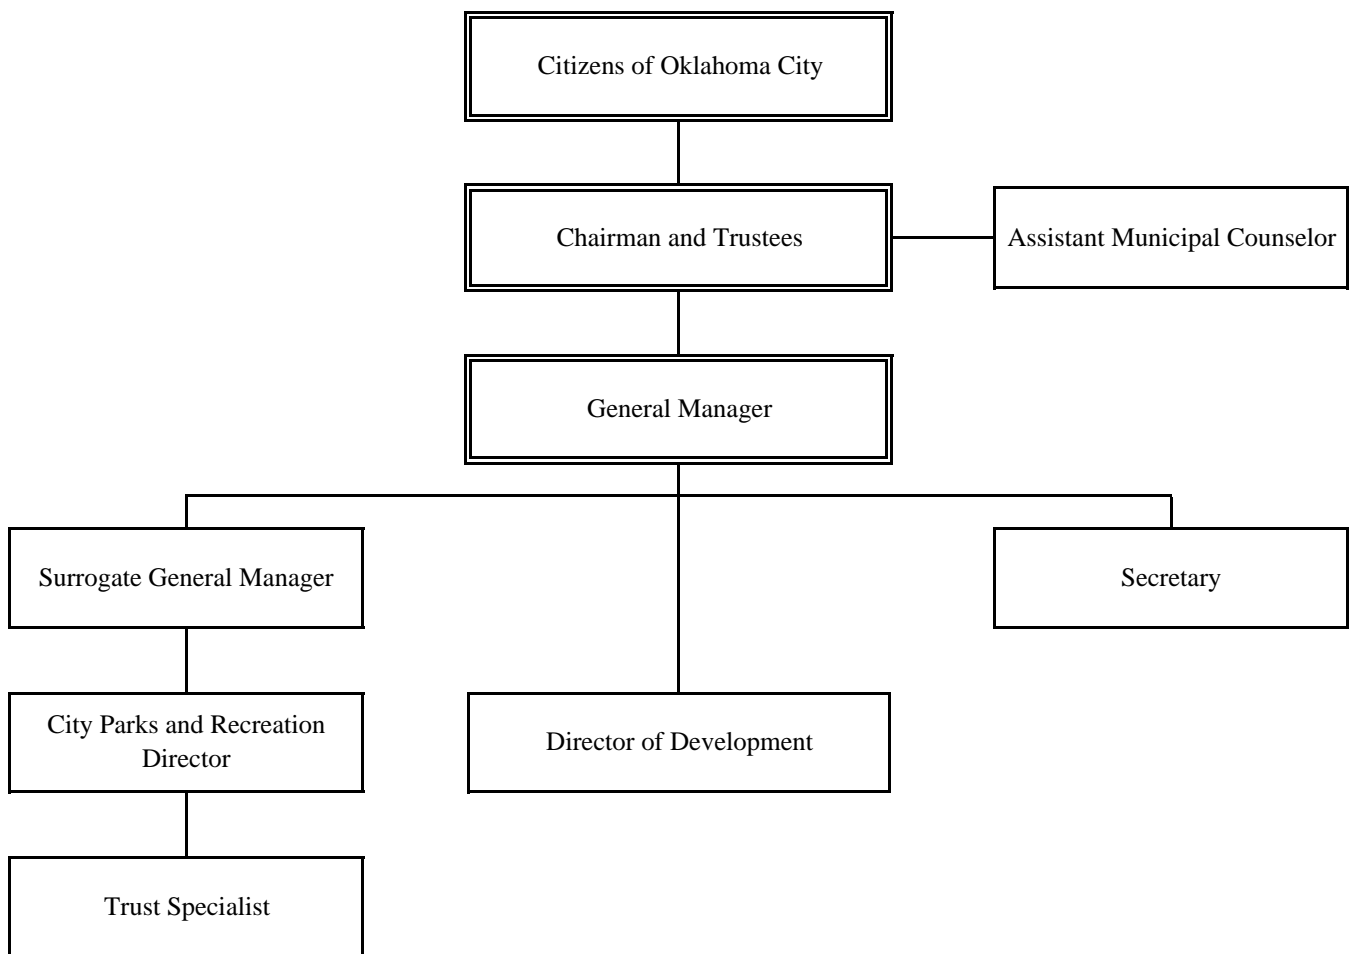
Citizens of Oklahoma City

Chairman and Trustees

Assistant Municipal Counselor

General Manager

Surrogate General Manager

Secretary

City Parks and Recreation Director

Director of Development

Trust Specialist